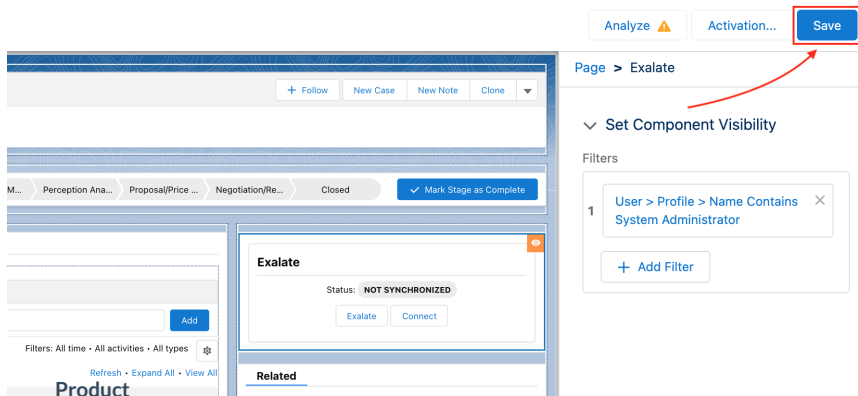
Analyze ⚠ Activation... Save

+ Follow New Case New Note Clone

M... Perception Ana... Proposal/Price ... Negotiation/Re... Closed ✓ Mark Stage as Complete

Add

Filters: All time • All activities • All types

Refresh • Expand All • View All

Product

Exalate

Status: NOT SYNCHRONIZED

Exalate Connect

Related

Page > Exalate

Set Component Visibility

Filters

1 User > Profile > Name Contains System Administrator

+ Add Filter